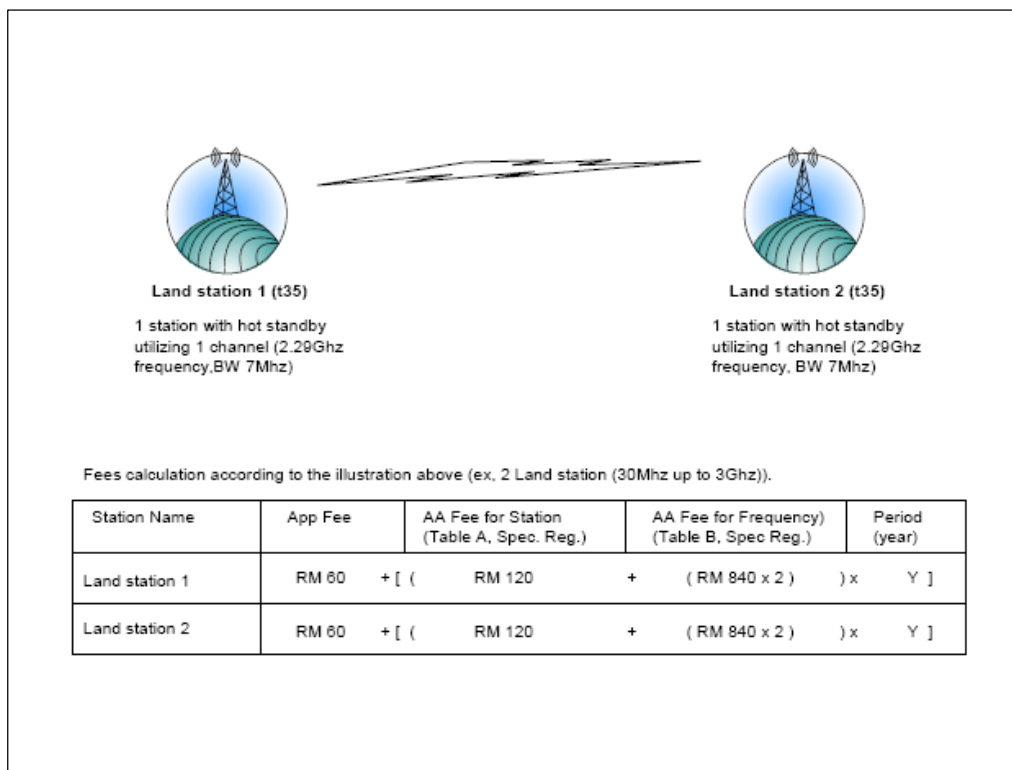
Land station 1 (t35)

1 station with hot standby utilizing 1 channel (2.29Ghz frequency,BW 7Mhz)

Land station 2 (t35)

1 station with hot standby utilizing 1 channel (2.29Ghz frequency, BW 7Mhz)

Fees calculation according to the illustration above (ex, 2 Land station (30Mhz up to 3Ghz)).

| Station Name | App Fee | AA Fee for Station (Table A, Spec. Reg.) | AA Fee for Frequency) (Table B, Spec Reg.) | Period (year) |
|---|---|---|---|---|
| Land station 1 | RM 60 + [ ( | RM 120 + | ( RM 840 x 2 ) ) x | Y ] |
| Land station 2 | RM 60 + [ ( | RM 120 + | ( RM 840 x 2 ) ) x | Y ] |